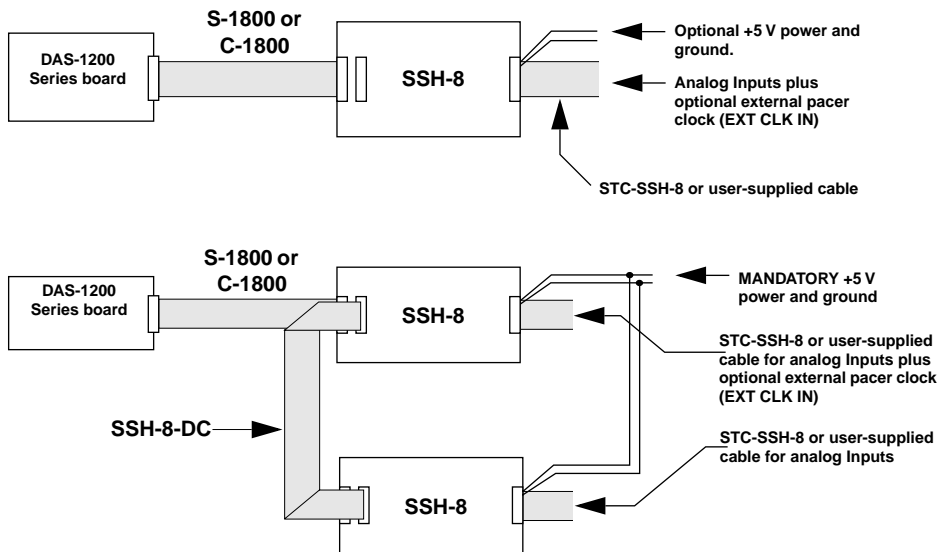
S-1800 or C-1800

DAS-1200 Series board

SSH-8

Optional +5 V power and ground.

Analog Inputs plus optional external pacer clock (EXT CLK IN)

STC-SSH-8 or user-supplied cable

S-1800 or C-1800

DAS-1200 Series board

SSH-8

MANDATORY +5 V power and ground

STC-SSH-8 or user-supplied cable for analog Inputs plus optional external pacer clock (EXT CLK IN)

SSH-8-DC

STC-SSH-8 or user-supplied cable for analog Inputs

SSH-8